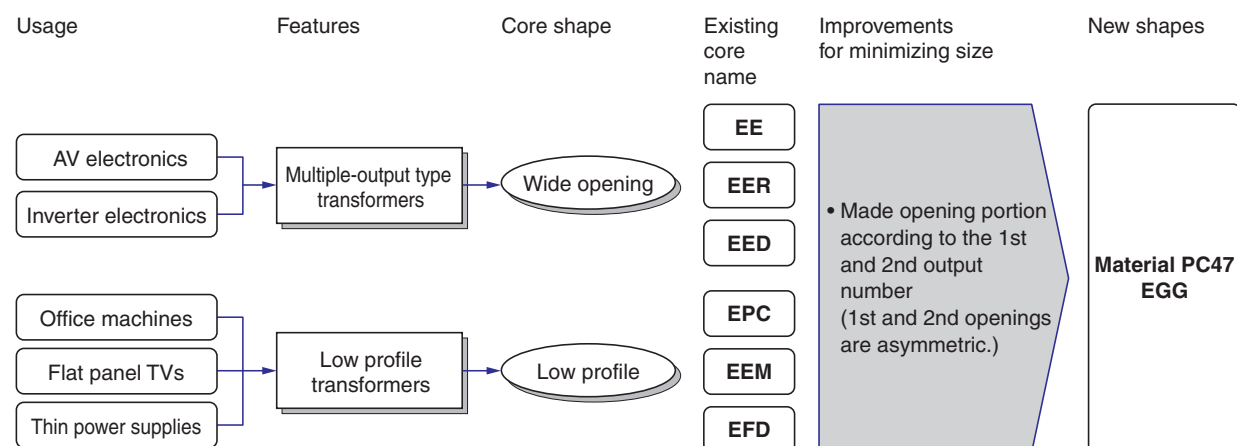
Usage

Features

Core shape

Existing core name

Improvements for minimizing size

New shapes

AV electronics

Inverter electronics

Multiple-output type transformers

Wide opening

Office machines

Flat panel TVs

Thin power supplies

Low profile transformers

Low profile

EE

EER

EED

EPC

EEM

EFD

• Made opening portion according to the 1st and 2nd output number (1st and 2nd openings are asymmetric.)

Material PC47 EGG